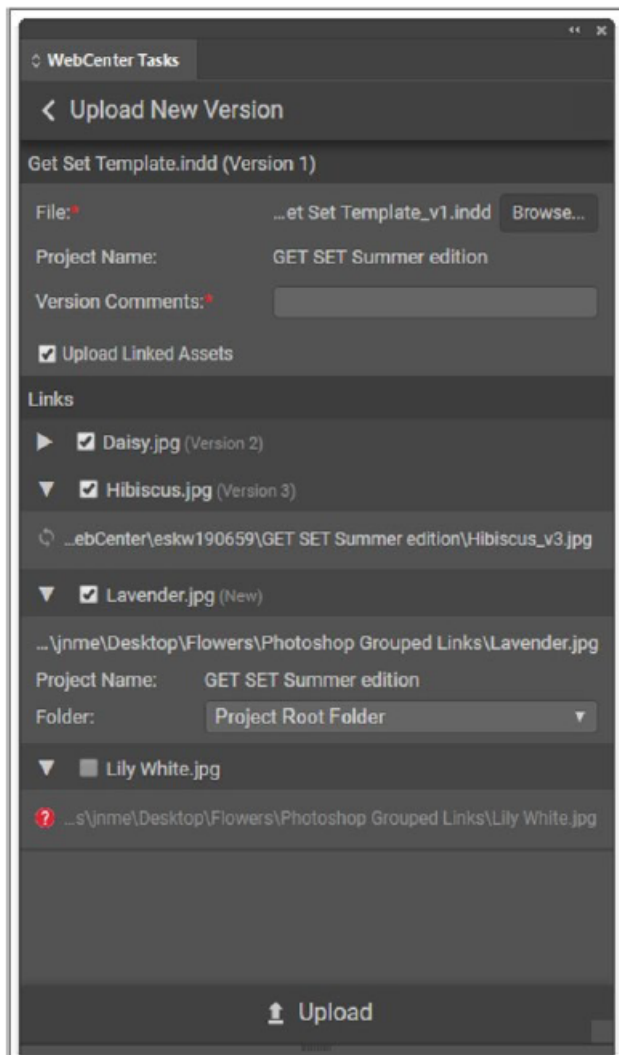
WebCenter Tasks

Upload New Version

Get Set Template.indd (Version 1)

File:* ...et Set Template_v1.indd Browse...

Project Name: GET SET Summer edition

Version Comments:*

Upload Linked Assets

Links

Daisy.jpg (Version 2)

Hibiscus.jpg (Version 3)

...ebCenter\eskw190659\GET SET Summer edition\Hibiscus_v3.jpg

Lavender.jpg (New)

...\jnme\Desktop\Flowers\Photoshop Grouped Links\Lavender.jpg

Project Name: GET SET Summer edition

Folder: Project Root Folder

Lily White.jpg

...s\jnme\Desktop\Flowers\Photoshop Grouped Links\Lily White.jpg

Upload